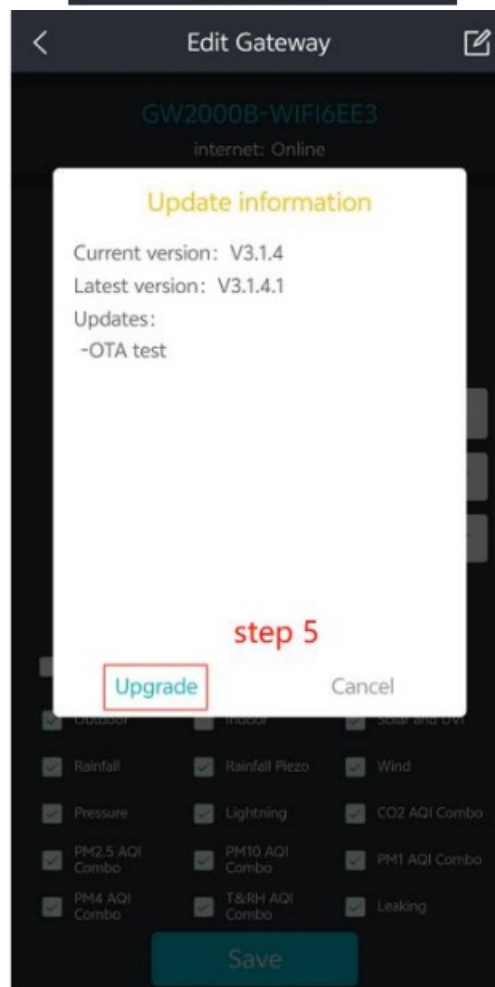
Edit Gateway

GW2000B-WIFI6EE3
internet: Online

Update information

Current version: V3.1.4
Latest version: V3.1.4.1
Updates:
-OTA test

step 5

Upgrade
Cancel

Outdoor
Indoor
Solar and UVI
Rainfall
Rainfall Piezo
Wind
Pressure
Lightning
CO2 AQI Combo
PM2.5 AQI Combo
PM10 AQI Combo
PM1 AQI Combo
PM4 AQI Combo
T&RH AQI Combo
Leaking

Save